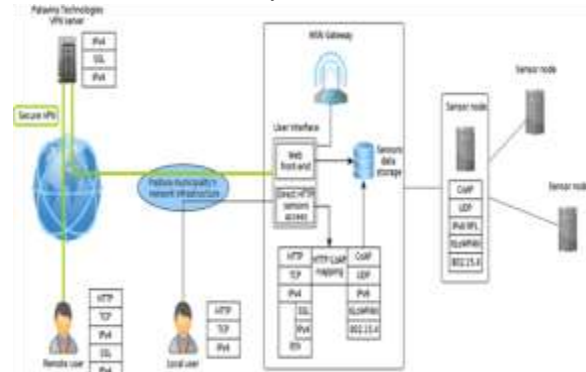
Patavina Technologies VPN server

IPv4
SSL
IPv4

Secure VPN

WSN Gateway

User interface

Web front-end

Direct HTTP sensors access

Sensors data storage

Padova municipality's network infrastructure

Sensor node

Sensor node

Sensor node

CoAP
UDP
IPv6 RPL
6LoWPAN
802.15.4

HTTP
TCP
IPv4
SSL
IPv4
ETH

HTTP-CoAP mapping

CoAP
UDP
IPv6
6LoWPAN
802.15.4

HTTP
TCP
IPv4
SSL
IPv4

Remote user

HTTP
TCP
IPv4

Local user